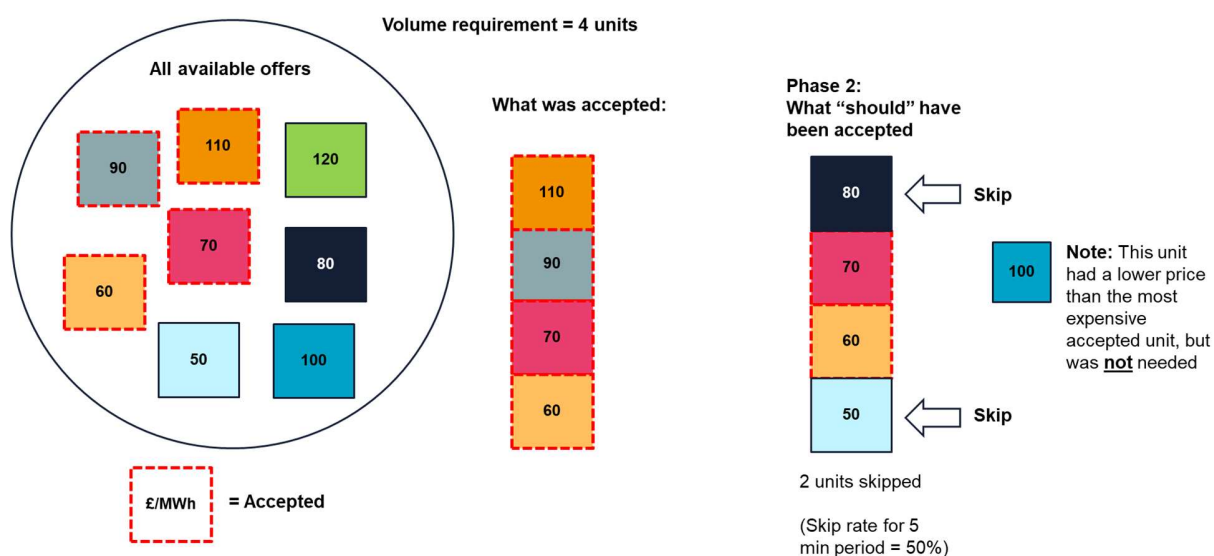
Volume requirement = 4 units

All available offers

90

110

120

70

80

60

50

100

£/MWh = Accepted

What was accepted:

110

90

70

60

Phase 2:
What "should" have been accepted

80

Skip

70

60

50

Skip

2 units skipped

(Skip rate for 5 min period = 50%)

100

**Note:** This unit had a lower price than the most expensive accepted unit, but was **not** needed